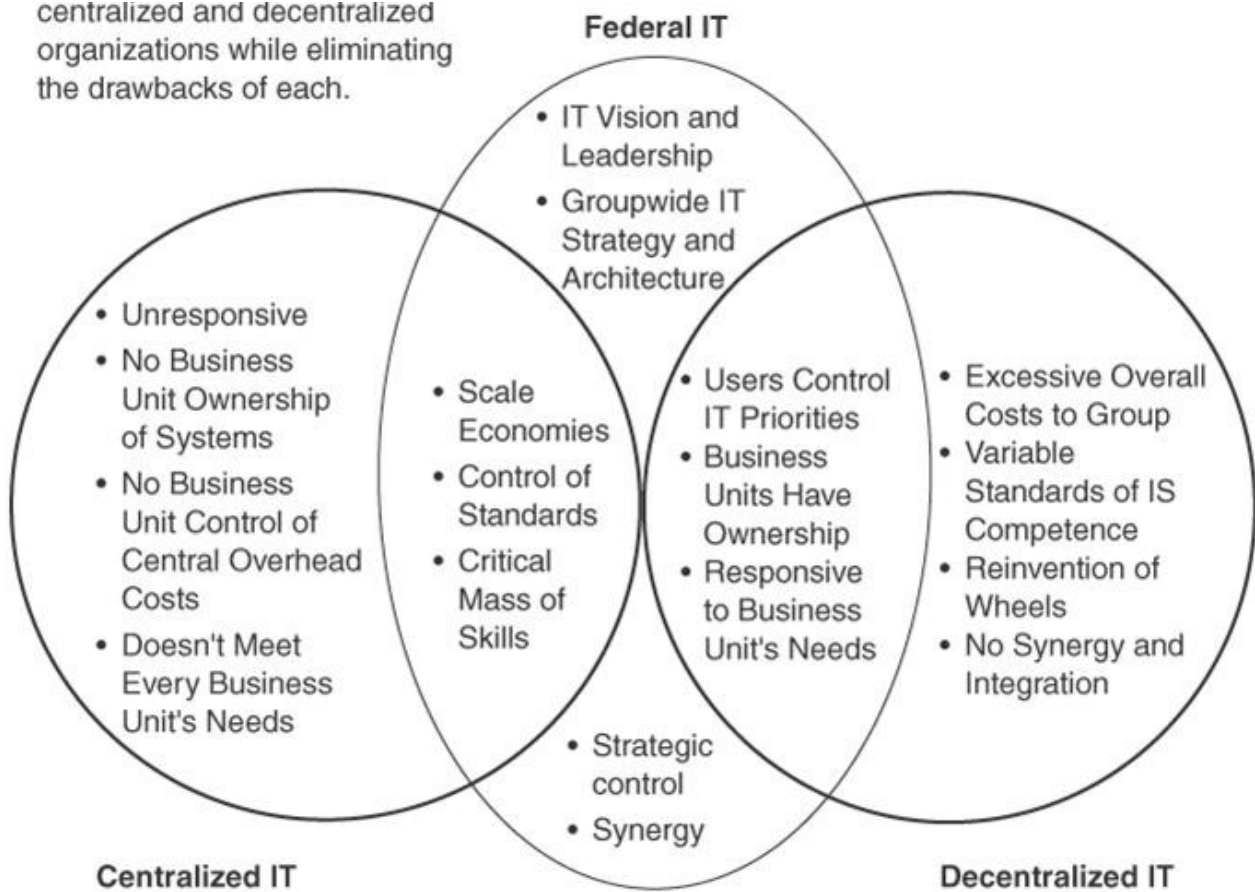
centralized and decentralized organizations while eliminating the drawbacks of each.

Federal IT

• IT Vision and Leadership
• Groupwide IT Strategy and Architecture

• Unresponsive
• No Business Unit Ownership of Systems
• No Business Unit Control of Central Overhead Costs
• Doesn't Meet Every Business Unit's Needs

• Scale Economies
• Control of Standards
• Critical Mass of Skills

• Users Control IT Priorities
• Business Units Have Ownership
• Responsive to Business Unit's Needs

• Excessive Overall Costs to Group
• Variable Standards of IS Competence
• Reinvention of Wheels
• No Synergy and Integration

• Strategic control
• Synergy

Centralized IT

Decentralized IT